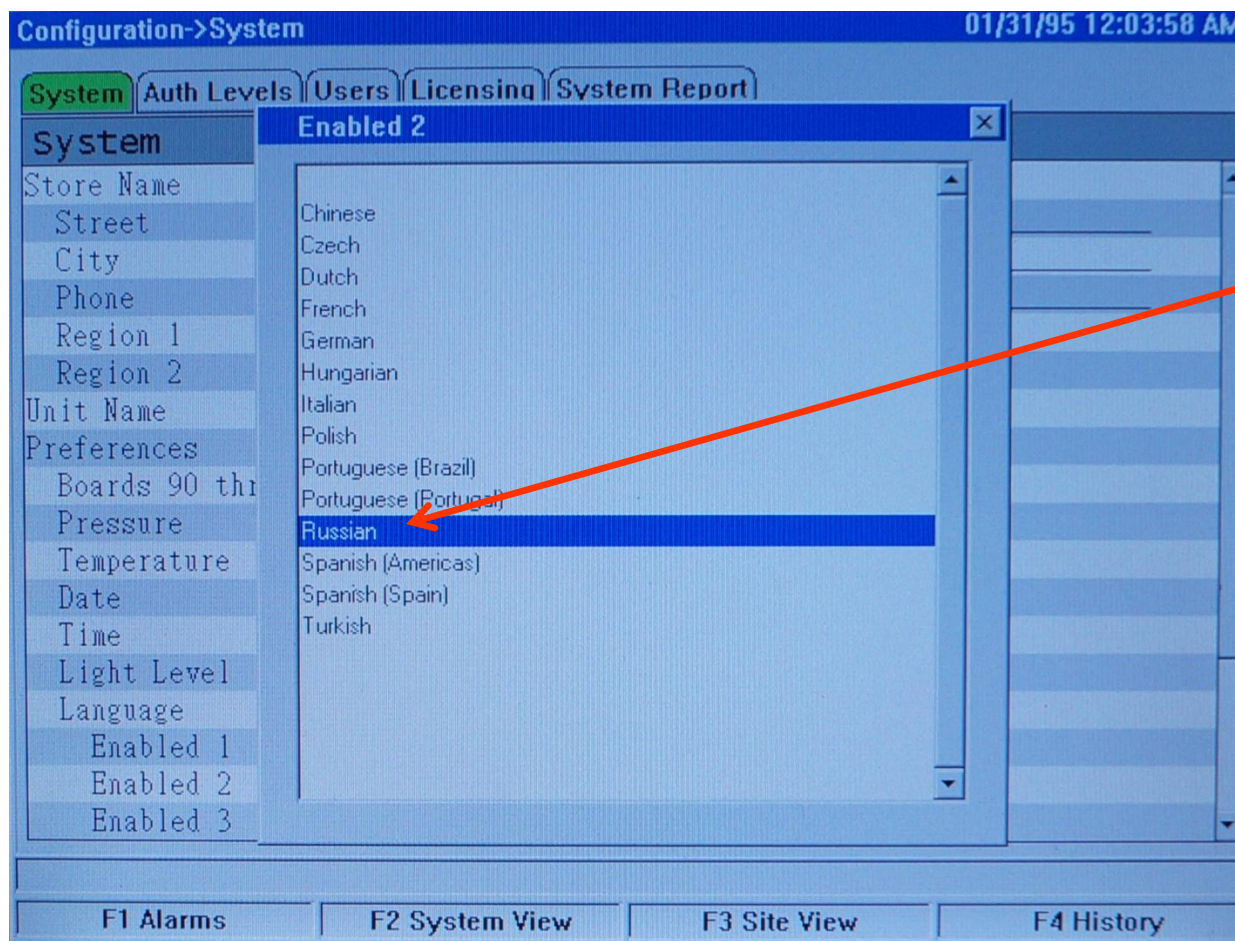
Configuration->System

01/31/95 12:03:58 AM

System | Auth Levels | Users | Licensing | System Report

System

Store Name
Street
City
Phone
Region 1
Region 2
Unit Name
Preferences
Boards 90 thr
Pressure
Temperature
Date
Time
Light Level
Language
Enabled 1
Enabled 2
Enabled 3

Enabled 2

Chinese
Czech
Dutch
French
German
Hungarian
Italian
Polish
Portuguese (Brazil)
Portuguese (Portugal)
Russian
Spanish (Americas)
Spanish (Spain)
Turkish

F1 Alarms
F2 System View
F3 Site View
F4 History